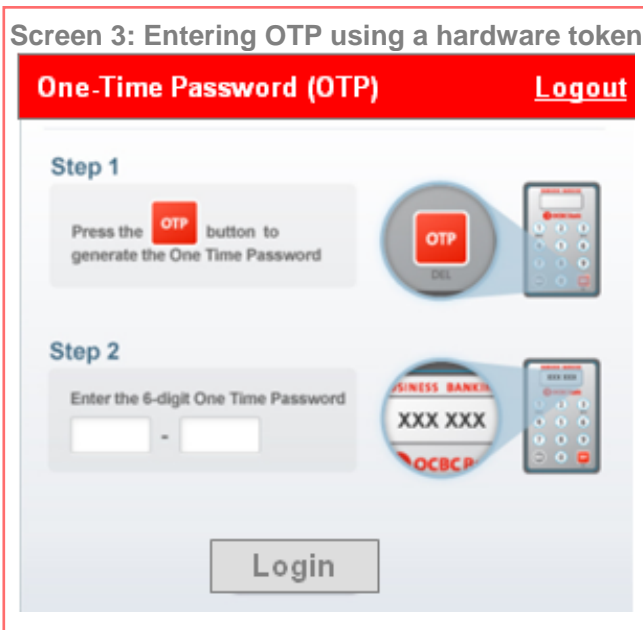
Screen 3: Entering OTP using a hardware token

One-Time Password (OTP)

Logout

Step 1

Press the OTP button to generate the One Time Password

OTP

DEL

Step 2

Enter the 6-digit One Time Password

-

USINESS BANKI

XXX XXX

OCBC

Login